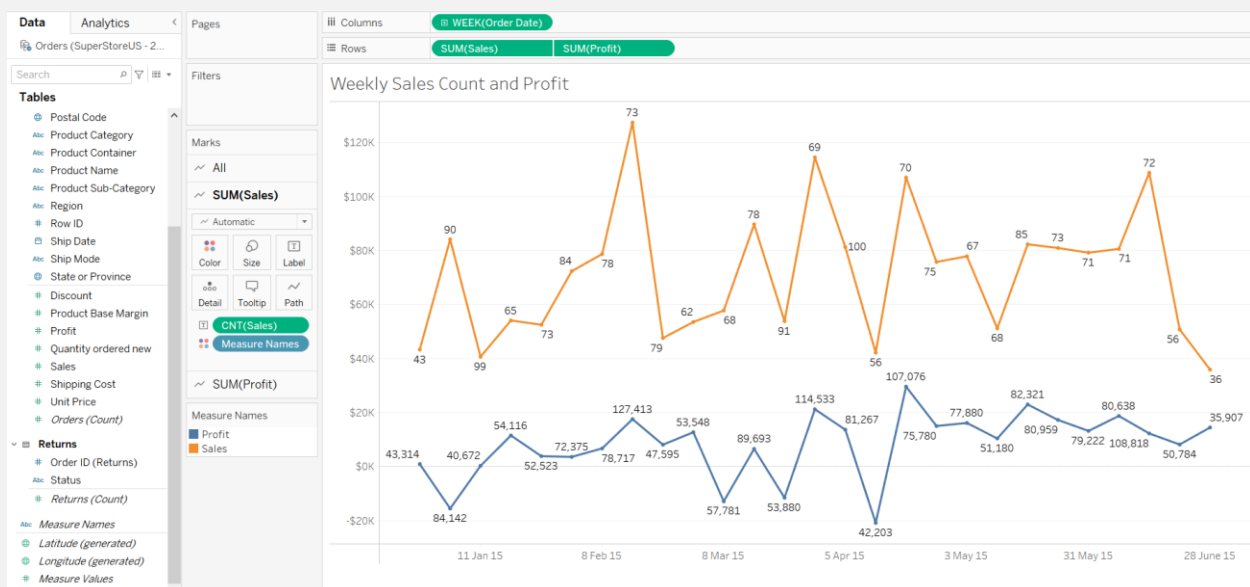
Data | Analytics

Orders (SuperStoreUS - 2...

Search

Tables

Postal Code
Product Category
Product Container
Product Name
Product Sub-Category
Region
Row ID
Ship Date
Ship Mode
State or Province
Discount
Product Base Margin
Profit
Quantity ordered new
Sales
Shipping Cost
Unit Price
Orders (Count)

Returns

Order ID (Returns)
Status
Returns (Count)

Measure Names
Latitude (generated)
Longitude (generated)
Measure Values

Pages

Filters

Marks

All

SUM(Sales)

Automatic

Color | Size | Label
Detail | Tooltip | Path

CNT(Sales)
Measure Names

SUM(Profit)

Measure Names
Profit
Sales

Columns: WEEK(Order Date)

Rows: SUM(Sales) SUM(Profit)

Weekly Sales Count and Profit

$120K
$100K
$80K
$60K
$40K
$20K
$0K
-$20K

43, 90, 99, 65, 73, 84, 78, 73, 79, 62, 68, 78, 91, 69, 100, 56, 70, 75, 67, 68, 85, 73, 71, 71, 72, 56, 36

43,314, 84,142, 40,672, 54,116, 52,523, 72,375, 78,717, 127,413, 47,595, 53,548, 57,781, 89,693, 53,880, 114,533, 81,267, 42,203, 107,076, 75,780, 77,880, 51,180, 82,321, 80,959, 79,222, 80,638, 108,818, 50,784, 35,907

11 Jan 15 | 8 Feb 15 | 8 Mar 15 | 5 Apr 15 | 3 May 15 | 31 May 15 | 28 June 15